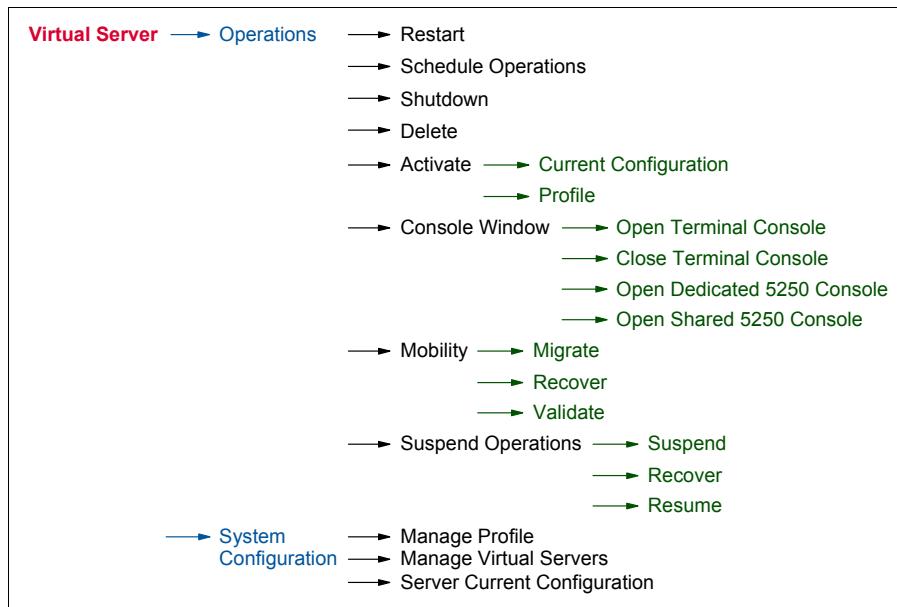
Virtual Server Operations Restart
Schedule Operations
Shutdown
Delete
Activate Current Configuration
Profile
Console Window Open Terminal Console
Close Terminal Console
Open Dedicated 5250 Console
Open Shared 5250 Console
Mobility Migrate
Recover
Validate
Suspend Operations Suspend
Recover
Resume
System Configuration Manage Profile
Manage Virtual Servers
Server Current Configuration